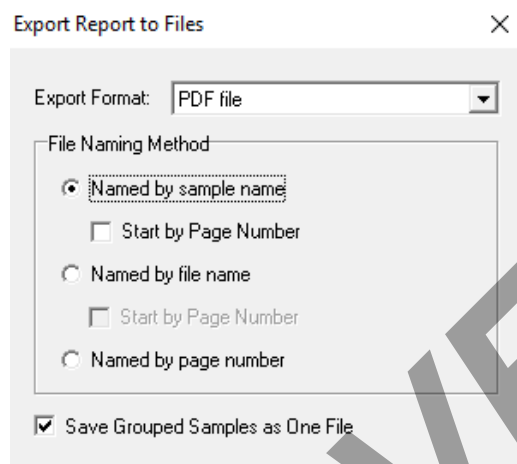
Export Report to Files

×

Export Format: PDF file

File Naming Method

Named by sample name

Start by Page Number

Named by file name

Start by Page Number

Named by page number

Save Grouped Samples as One File